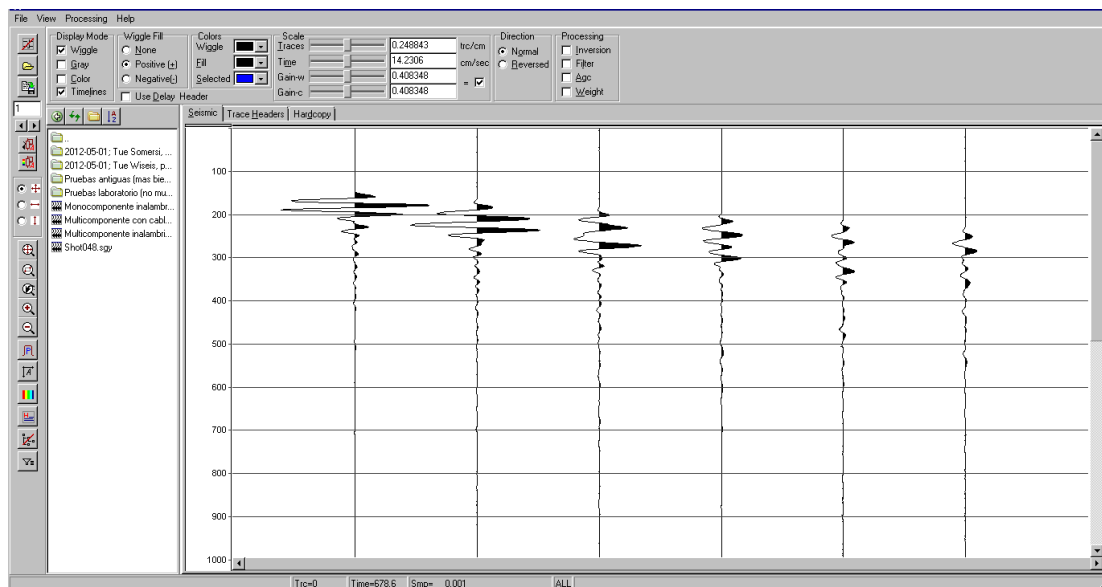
File View Processing Help

Display Mode
Wiggle
Gray
Color
Timelines

Wiggle Fill
None
Positive (+)
Negative(-)
Use Delay Header

Colors
Wiggle
Fill
Selected

Scale
Traces 0.248843 trc/cm
Time 14.2306 cm/sec
Gain-w 0.408348
Gain-c 0.408348 = ☑

Direction
Normal
Reversed

Processing
Inversion
Filter
Agc
Weight

1

Seismic | Trace Headers | Hardcopy

..
2012-05-01; Tue Somersi, ...
2012-05-01; Tue Wiseis, p...
Pruebas antiguas (mas bie...
Pruebas laboratorio (no mu...
Monocomponente inalambr...
Multicomponente con cabl...
Multicomponente inalambri...
Shot048.sgy

100
200
300
400
500
600
700
800
900
1000

Trc=0 Time=678.6 Smp= 0.001 ALL